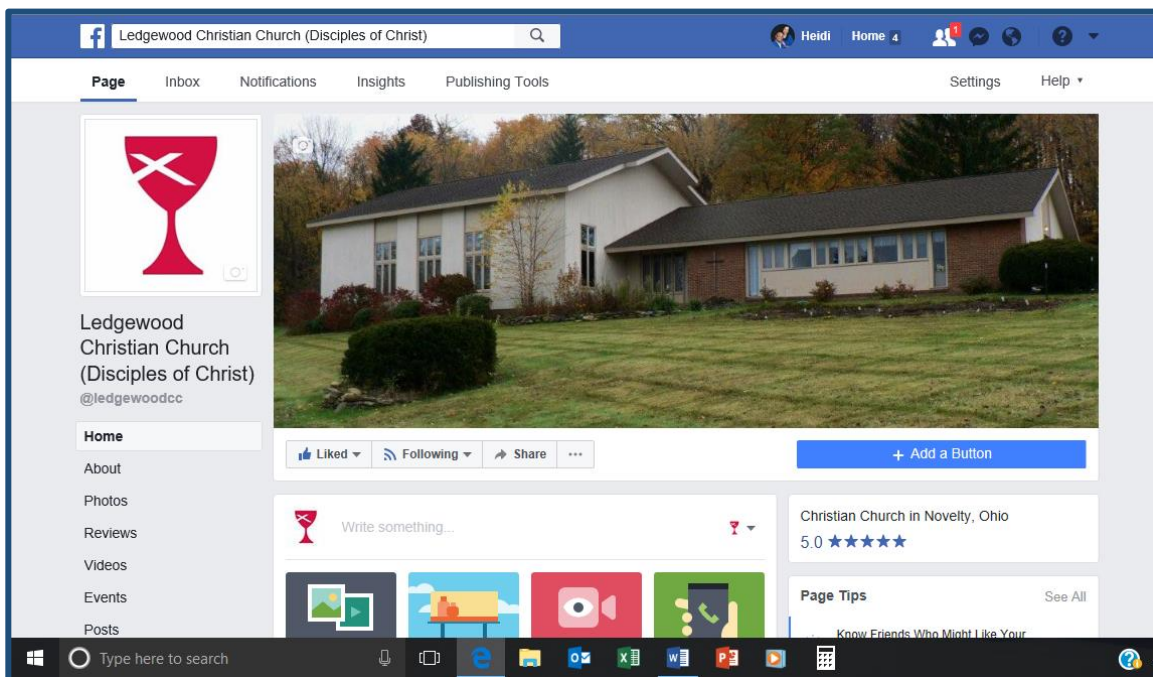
Ledgewood Christian Church (Disciples of Christ)

Heidi Home 4

1

Page Inbox Notifications Insights Publishing Tools Settings Help ▾

Ledgewood Christian Church (Disciples of Christ)
@ledgewoodcc

Home
About
Photos
Reviews
Videos
Events
Posts

Liked ▾ Following ▾ Share ···

+ Add a Button

Write something...

Christian Church in Novelty, Ohio
5.0 ★★★★★

Page Tips See All

Know Friends Who Might Like Your

Type here to search